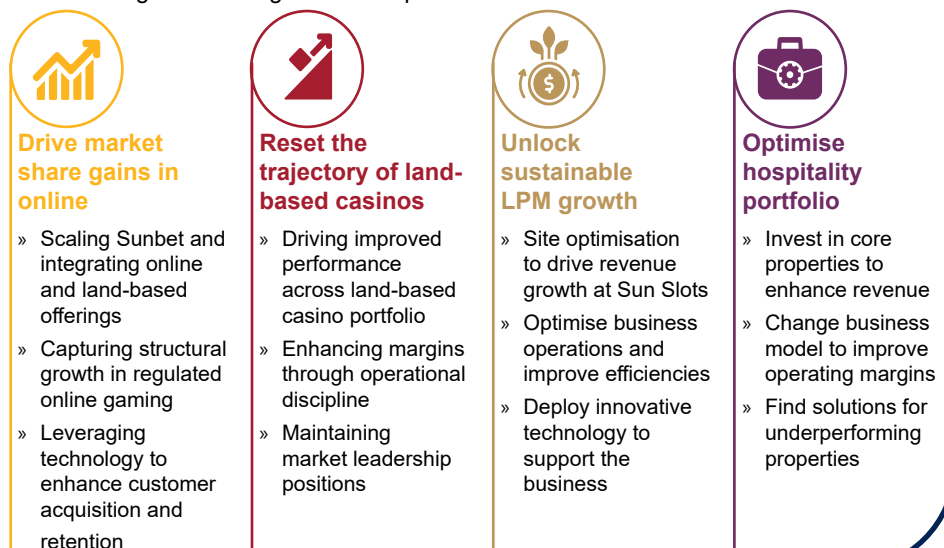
Drive market share gains in online

» Scaling Sunbet and integrating online and land-based offerings

» Capturing structural growth in regulated online gaming

» Leveraging technology to enhance customer acquisition and retention

Reset the trajectory of land-based casinos

» Driving improved performance across land-based casino portfolio

» Enhancing margins through operational discipline

» Maintaining market leadership positions

Unlock sustainable LPM growth

» Site optimisation to drive revenue growth at Sun Slots

» Optimise business operations and improve efficiencies

» Deploy innovative technology to support the business

Optimise hospitality portfolio

» Invest in core properties to enhance revenue

» Change business model to improve operating margins

» Find solutions for underperforming properties